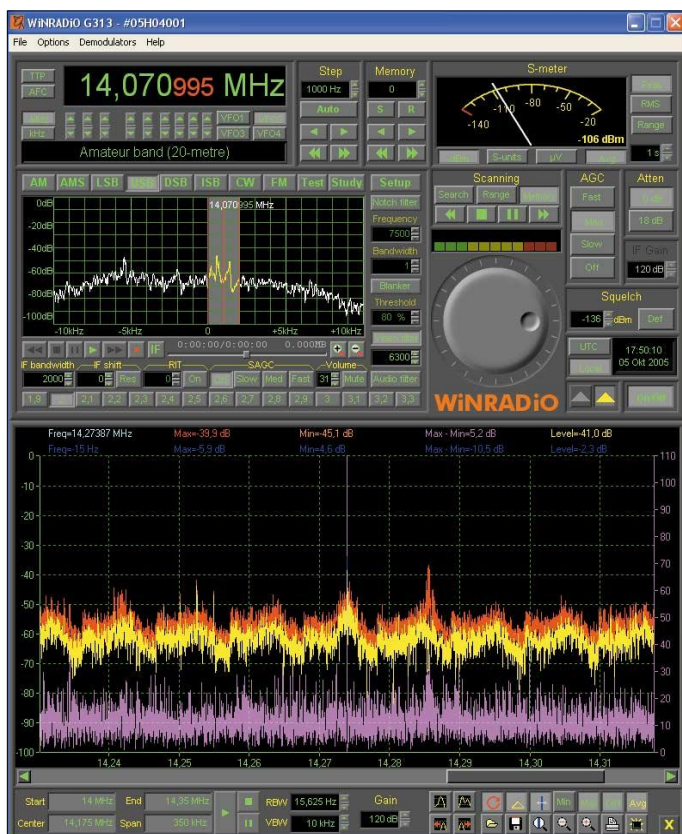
WiNRADiO G313 - #05H04001
File Options Demodulators Help

TTP
AFC
14,070995 MHz
kHz
VFO1 VFO2
VFO3 VFO4
Amateur band (20-metre)

Step
1000 Hz
Auto

Memory
0
S R

S-meter
-140 -110 -80 -50 -20
-106 dBm
Peak
RMS
Range
1 s
S-units µV

AM AMS LSB USB DSB ISB CW FM Test Study Setup
0dB
-20dB
-40dB
-60dB
-80dB
-100dB
14,070995 MHz
-10kHz -5kHz 0 +5kHz +10kHz
Notch filter
Frequency
7500
Bandwidth
1
Blanker
Threshold
80 %
6300
0:00:00/0:00:00 0.000MB
IF bandwidth IF shift RIT SAGC Volume
2000 0 Res 0 On Slow Med Fast 31 Mute Audio filter
1,9 2,0 2,1 2,2 2,3 2,4 2,5 2,6 2,7 2,8 2,9 3 3,1 3,2 3,3

Scanning
Search Range
AGC
Fast
Slow
Off
Atten
18 dB
IF Gain
120 dB
Squelch
-136 dBm Def
UTC
Local
17:50:10
05 Okt 2005
WiNRADiO

Freq=14,27387 MHz Max=-39,9 dB Min=-45,1 dB Max - Min=5,2 dB Level=-41,0 dB
Freq=15 Hz Max=-5,9 dB Min=4,6 dB Max - Min=-10,5 dB Level=-2,3 dB
0
-10
-20
-30
-40
-50
-60
-70
-80
-90
-100
110
100
90
80
70
60
50
40
30
20
10
0
14,24 14,25 14,26 14,27 14,28 14,29 14,30 14,31

Start 14 MHz End 14,35 MHz
Center 14,175 MHz Span 350 kHz
RBW 15,625 Hz
VBW 10 kHz
Gain
120 dB
Min Max Avg